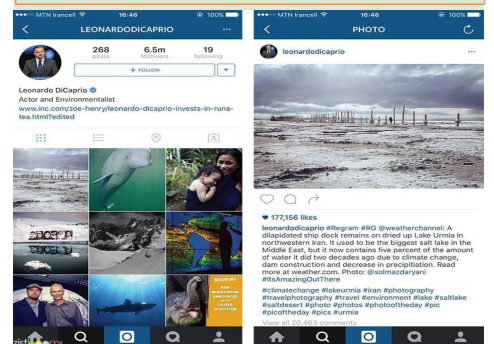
MTN Irancell 16:46 100%

LEONARDODICAPRIO

268 posts
6.5m followers
19 following

+ FOLLOW

Leonardo DiCaprio
Actor and Environmentalist
www.inc.com/zoe-henry/leonardo-dicaprio-invests-in-runa-tea.html?edited

GHOST

MTN Irancell 16:46 100%

PHOTO

leonardodicaprio

♥ 177,156 likes
leonardodicaprio #Regram #RG @weatherchannel: A dilapidated ship dock remains on dried up Lake Urmia in northwestern Iran. It used to be the biggest salt lake in the Middle East, but it now contains five percent of the amount of water it did two decades ago due to climate change, dam construction and decrease in precipitation. Read more at weather.com. Photo: @solmazdaryani #ItsAmazingOutThere
#climatechange #lakeurmia #iran #photography #travelphotography #travel #environment #lake #saltlake #saltdesert #photos #photooftheday #pic #picoftheday #pics #urmia
View all 20,463 comments